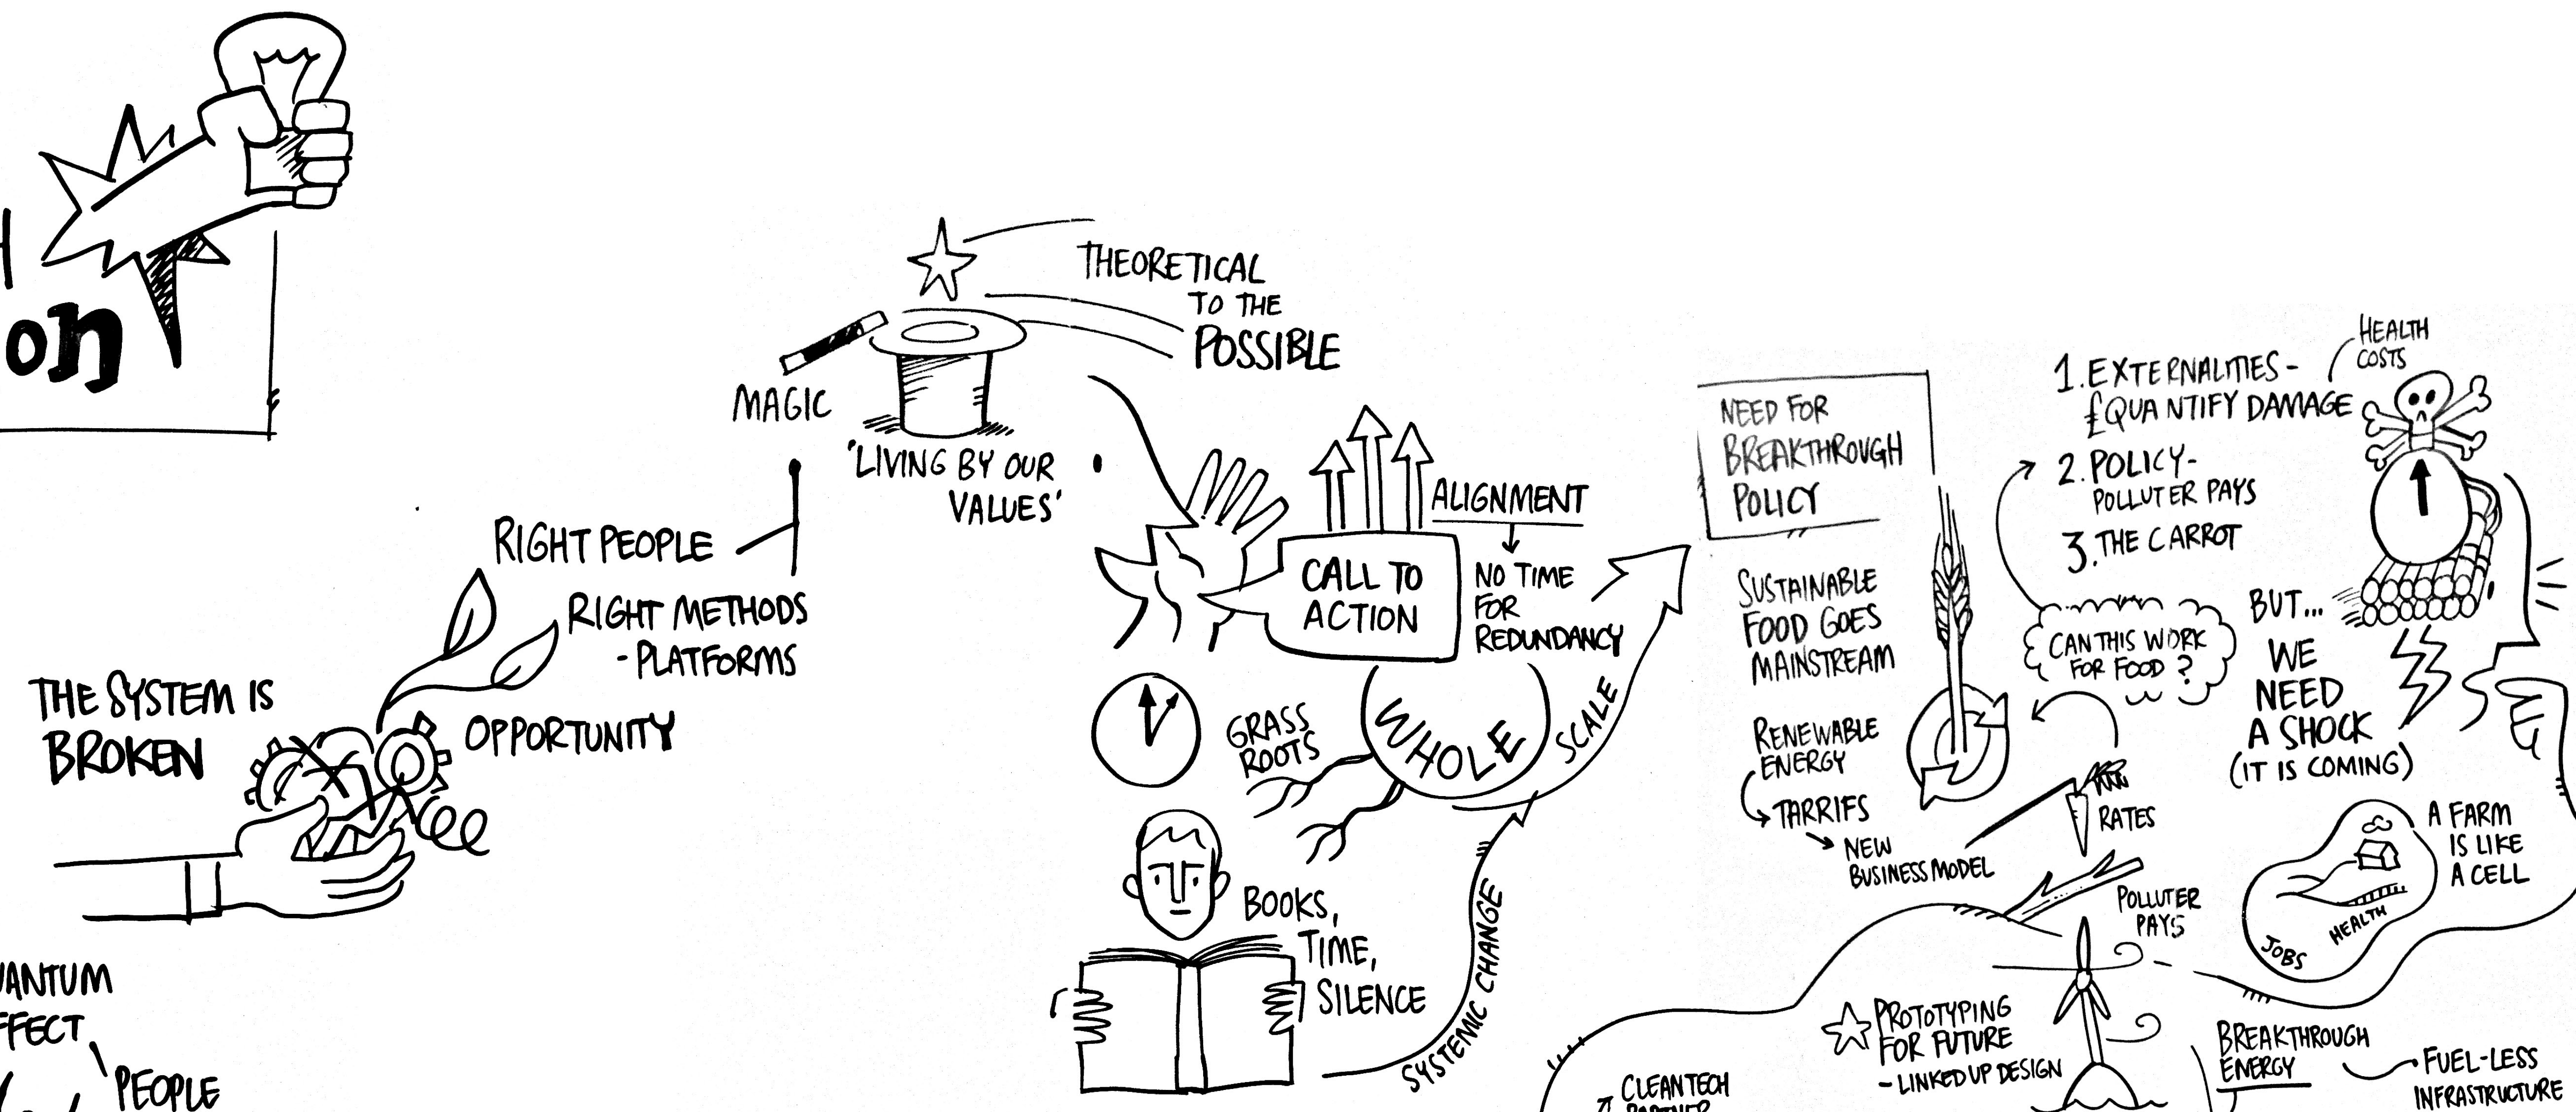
on

THEORETICAL TO THE POSSIBLE

MAGIC

'LIVING BY OUR VALUES'

RIGHT PEOPLE

RIGHT METHODS - PLATFORMS

THE SYSTEM IS BROKEN

OPPORTUNITY

ALIGNMENT

CALL TO ACTION

NO TIME FOR REDUNDANCY

GRASS ROOTS

WHOLE

SCALE

BOOKS, TIME, SILENCE

SYSTEMIC CHANGE

NEED FOR BREAKTHROUGH POLICY

SUSTAINABLE FOOD GOES MAINSTREAM

RENEWABLE ENERGY

TARRIFS

NEW BUSINESS MODEL

RATES

POLLUTER PAYS

1. EXTERNALITIES - £QUANTIFY DAMAGE

HEALTH COSTS

2. POLICY - POLLUTER PAYS

3. THE CARROT

CAN THIS WORK FOR FOOD?

BUT... WE NEED A SHOCK (IT IS COMING)

A FARM IS LIKE A CELL

JOBS

HEALTH

PROTOTYPING FOR FUTURE - LINKED UP DESIGN

CLEANTECH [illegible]

BREAKTHROUGH ENERGY

FUEL-LESS INFRASTRUCTURE

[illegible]ANTUM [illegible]FFECT

PEOPLE